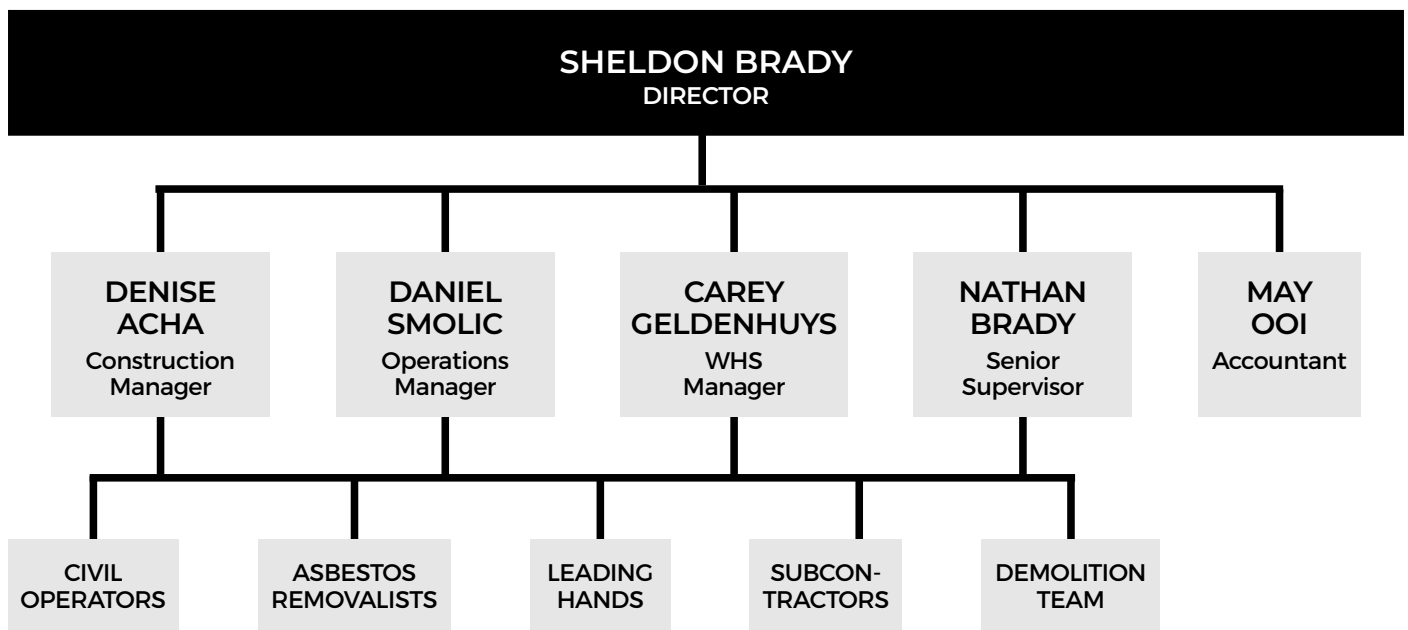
SHELDON BRADY
DIRECTOR

DENISE ACHA
Construction Manager

DANIEL SMOLIC
Operations Manager

CAREY GELDENHUYS
WHS Manager

NATHAN BRADY
Senior Supervisor

MAY OOI
Accountant

CIVIL OPERATORS

ASBESTOS REMOVALISTS

LEADING HANDS

SUBCONTRACTORS

DEMOLITION TEAM